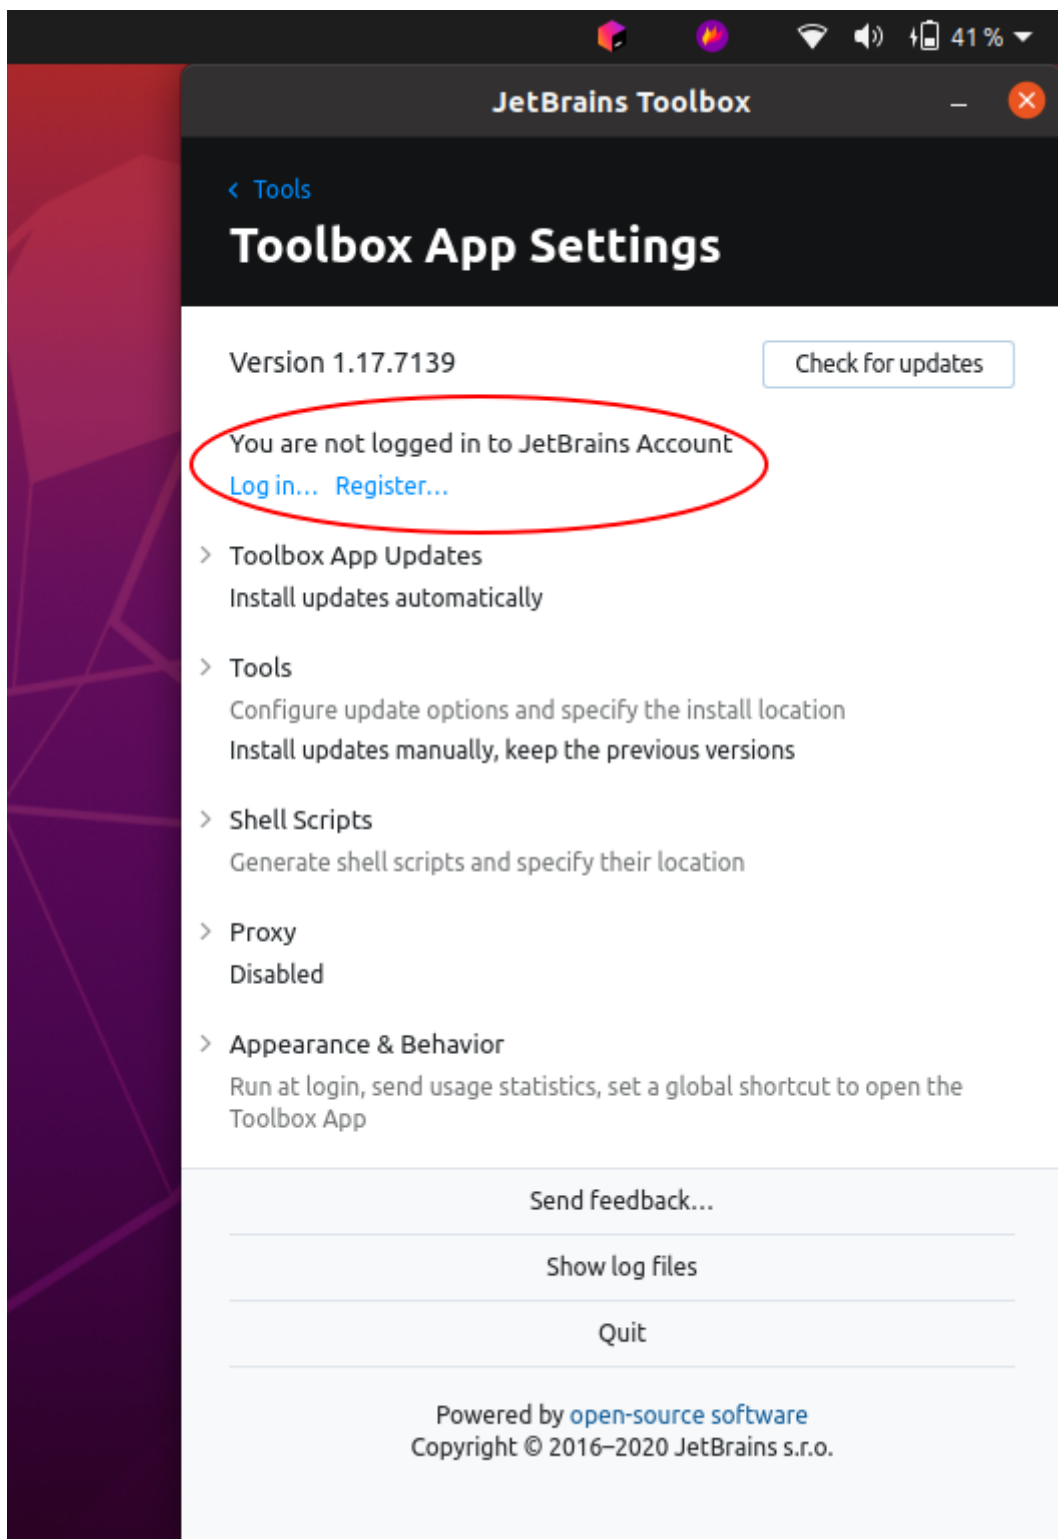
41 %

JetBrains Toolbox

< Tools

Toolbox App Settings

Version 1.17.7139

Check for updates

You are not logged in to JetBrains Account

Log in... Register...

Toolbox App Updates

Install updates automatically

Tools

Configure update options and specify the install location

Install updates manually, keep the previous versions

Shell Scripts

Generate shell scripts and specify their location

Proxy

Disabled

Appearance & Behavior

Run at login, send usage statistics, set a global shortcut to open the Toolbox App

Send feedback...

Show log files

Quit

Powered by open-source software

Copyright © 2016–2020 JetBrains s.r.o.